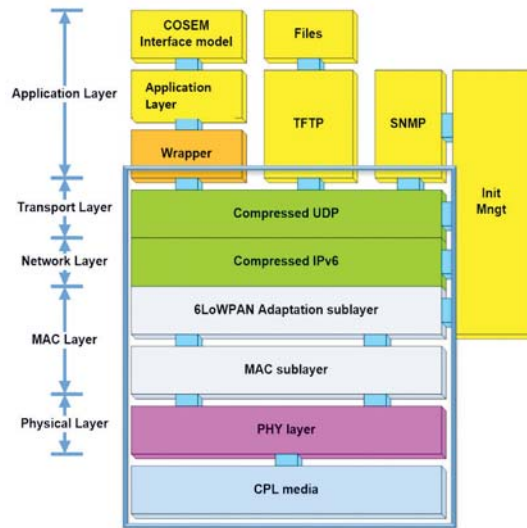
Application Layer

Transport Layer

Network Layer

MAC Layer

Physical Layer

COSEM Interface model

Files

Application Layer

TFTP

SNMP

Init Mngt

Wrapper

Compressed UDP

Compressed IPv6

6LoWPAN Adaptation sublayer

MAC sublayer

PHY layer

CPL media